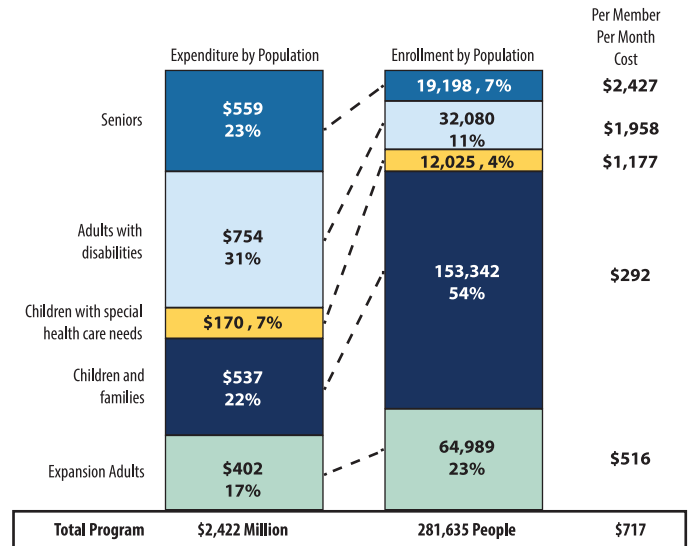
Expenditure by Population

Enrollment by Population

Per Member Per Month Cost

Seniors

$559
23%

19,198 , 7%

$2,427

32,080
11%

$1,958

12,025 , 4%

$1,177

Adults with disabilities

$754
31%

153,342
54%

$292

Children with special health care needs

$170 , 7%

Children and families

$537
22%

Expansion Adults

$402
17%

64,989
23%

$516

| Total Program | $2,422 Million | 281,635 People | $717 |
|---|---|---|---|